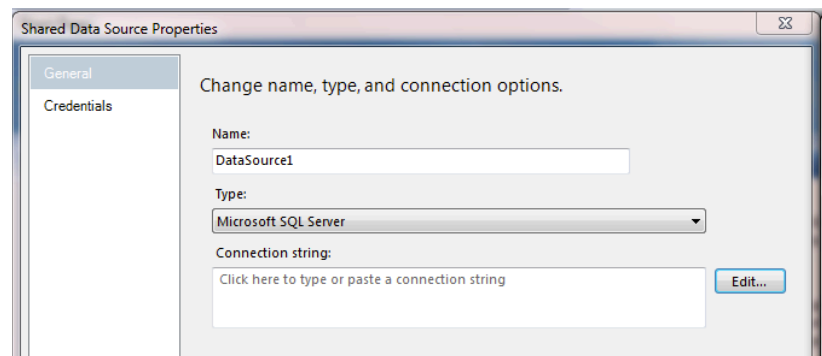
Shared Data Source Properties

General
Credentials

Change name, type, and connection options.

Name:
DataSource1

Type:
Microsoft SQL Server

Connection string:
Click here to type or paste a connection string

Edit...